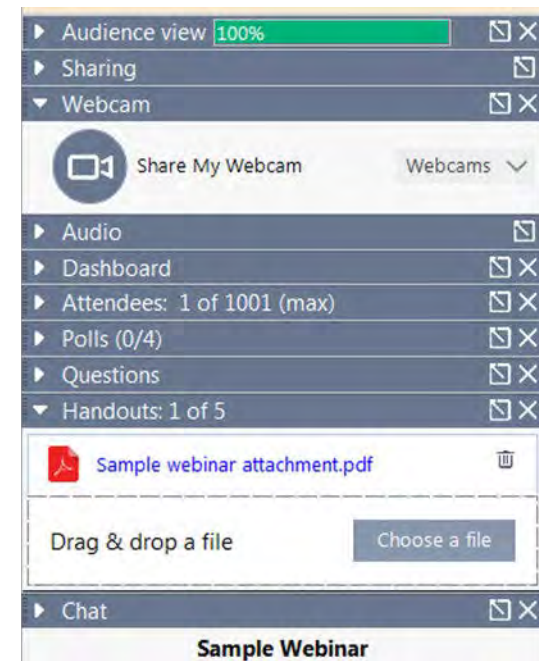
Audience view 100%

Sharing

Webcam

Share My Webcam

Webcams

Audio

Dashboard

Attendees: 1 of 1001 (max)

Polls (0/4)

Questions

Handouts: 1 of 5

Sample webinar attachment.pdf

Drag & drop a file

Choose a file

Chat

Sample Webinar